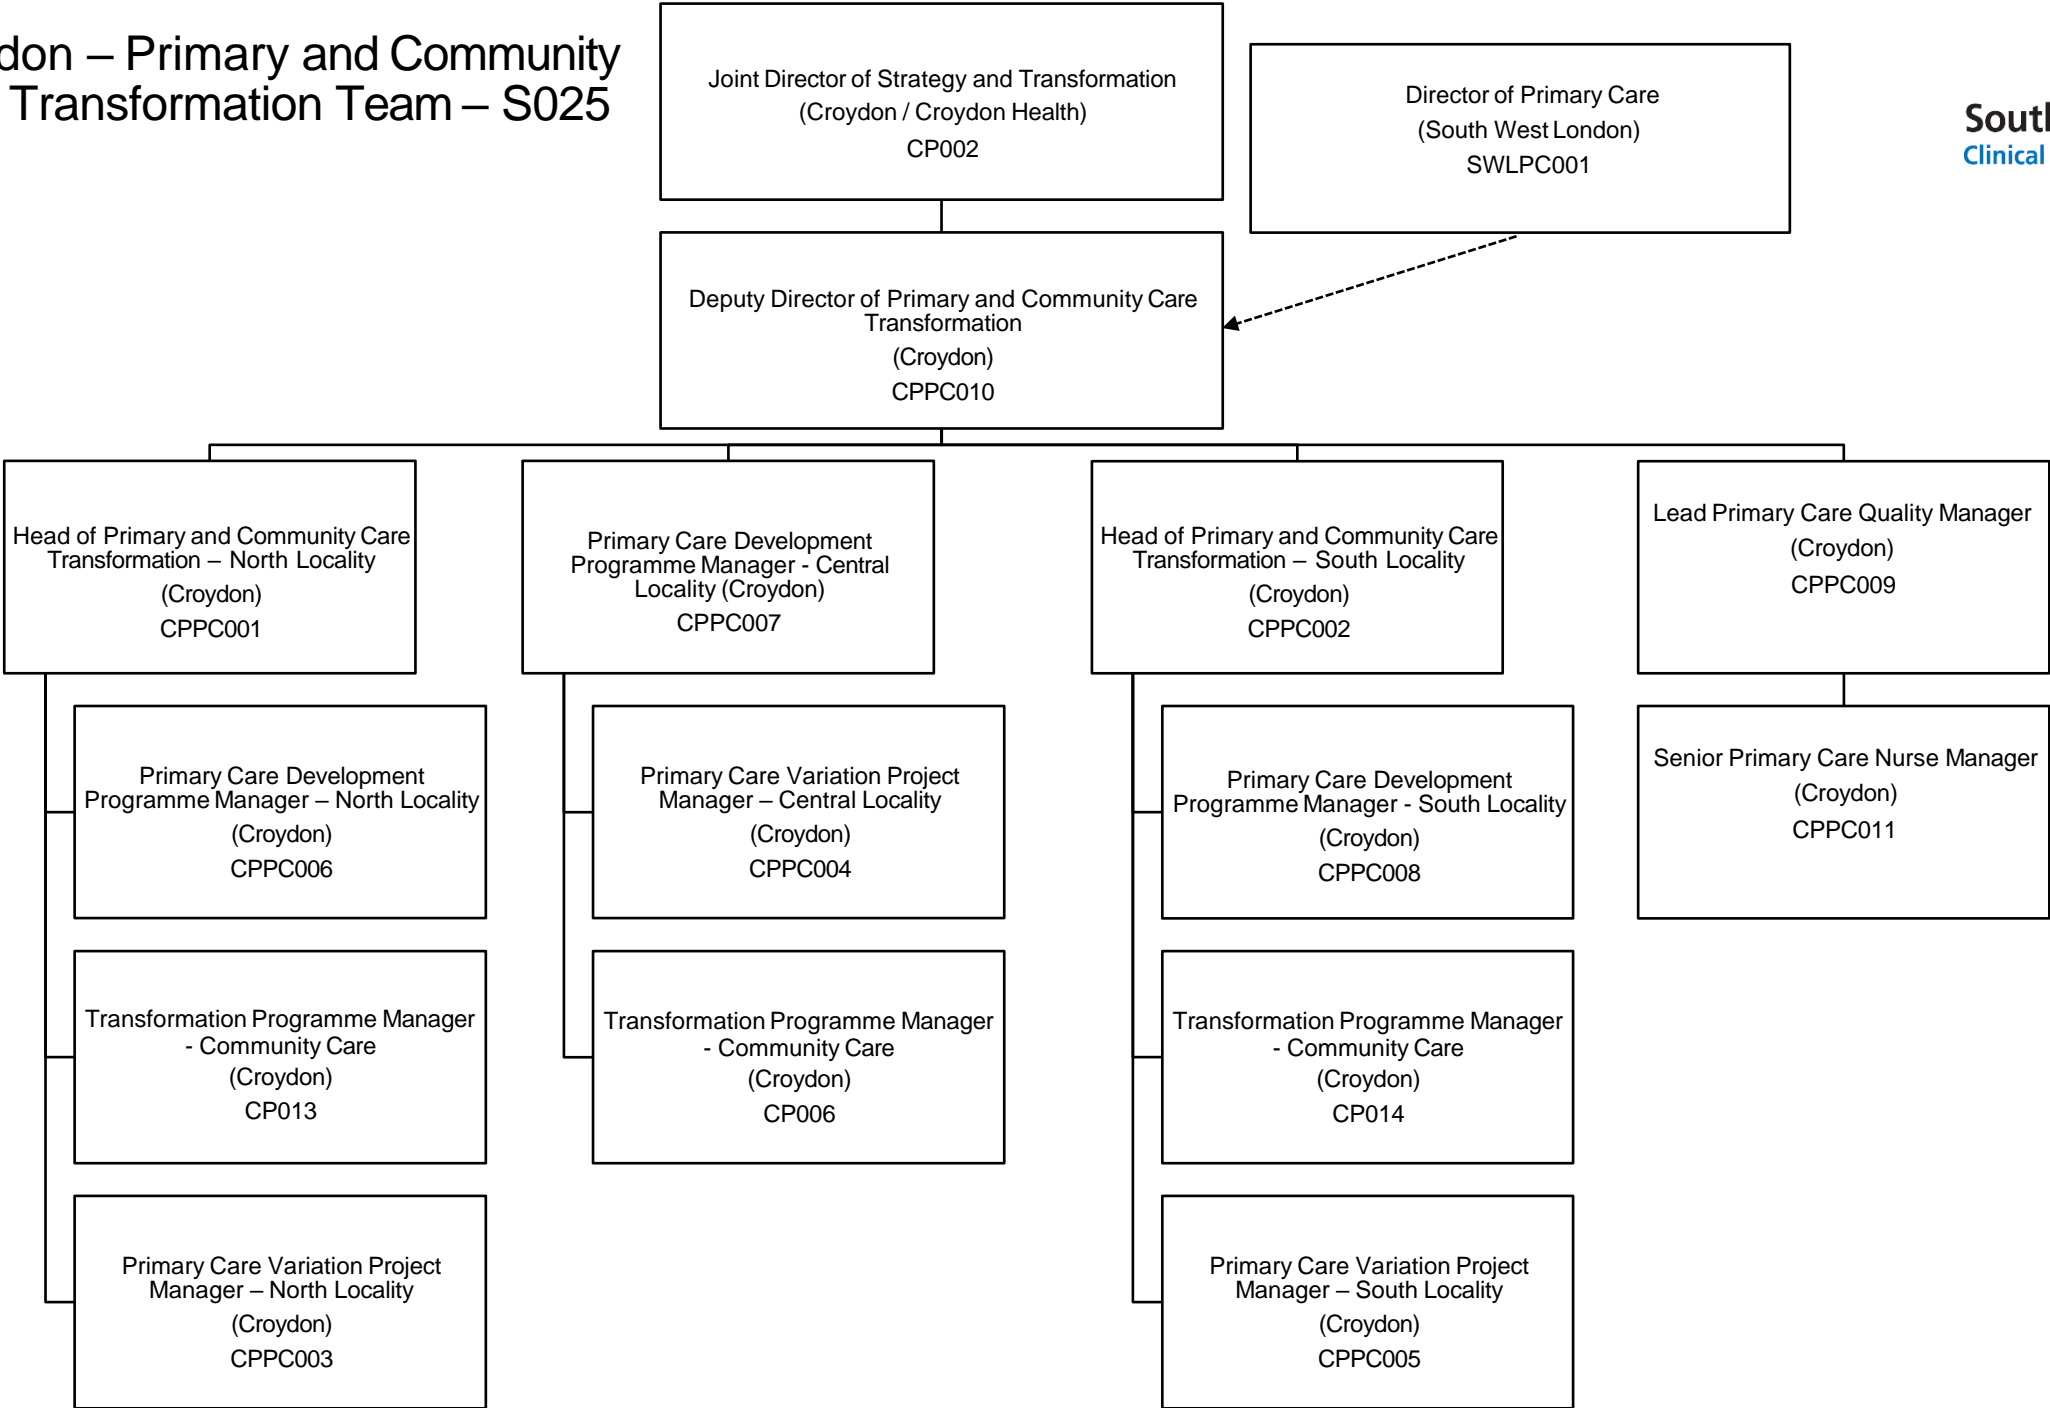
don – Primary and Community Transformation Team – S025

Joint Director of Strategy and Transformation
(Croydon / Croydon Health)
CP002

Director of Primary Care
(South West London)
SWLPC001

Soutl
Clinical

Deputy Director of Primary and Community Care Transformation
(Croydon)
CPPC010

Head of Primary and Community Care Transformation – North Locality
(Croydon)
CPPC001

Primary Care Development Programme Manager – North Locality
(Croydon)
CPPC006

Transformation Programme Manager - Community Care
(Croydon)
CP013

Primary Care Variation Project Manager – North Locality
(Croydon)
CPPC003

Primary Care Development Programme Manager - Central Locality (Croydon)
CPPC007

Primary Care Variation Project Manager – Central Locality
(Croydon)
CPPC004

Transformation Programme Manager - Community Care
(Croydon)
CP006

Head of Primary and Community Care Transformation – South Locality
(Croydon)
CPPC002

Primary Care Development Programme Manager - South Locality
(Croydon)
CPPC008

Transformation Programme Manager - Community Care
(Croydon)
CP014

Primary Care Variation Project Manager – South Locality
(Croydon)
CPPC005

Lead Primary Care Quality Manager
(Croydon)
CPPC009

Senior Primary Care Nurse Manager
(Croydon)
CPPC011